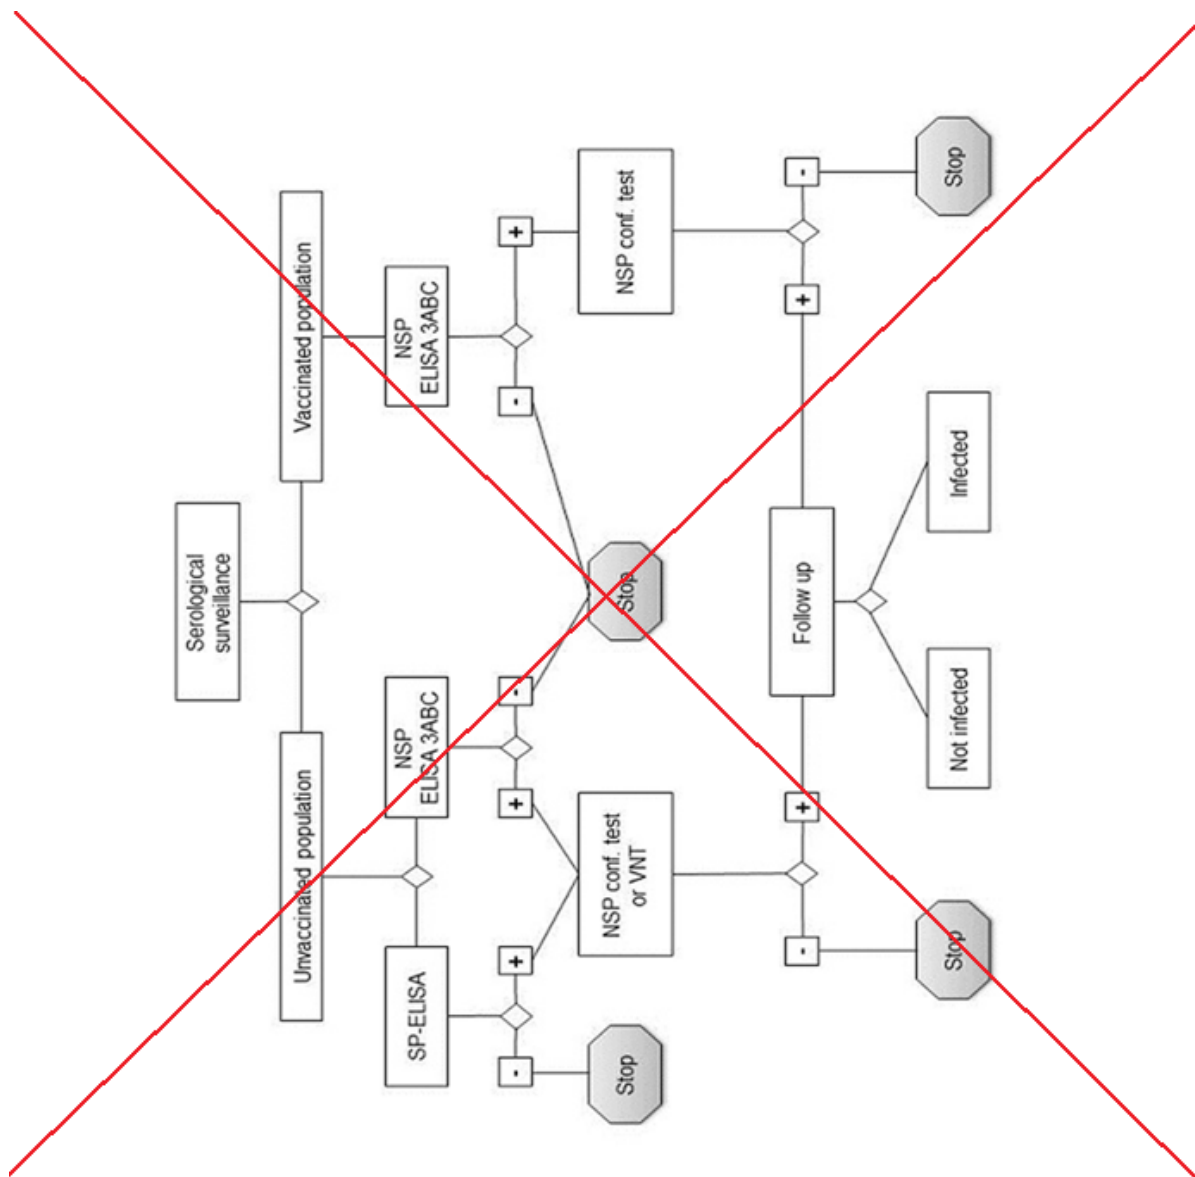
Serological surveillance

Vaccinated population

NSP ELISA 3ABC

+

-

NSP conf. test

-

+

Stop

Stop

Unvaccinated population

NSP ELISA 3ABC

-

+

SP-ELISA

+

-

Stop

NSP conf. test or VNT

+

-

Stop

Follow up

Infected

Not infected